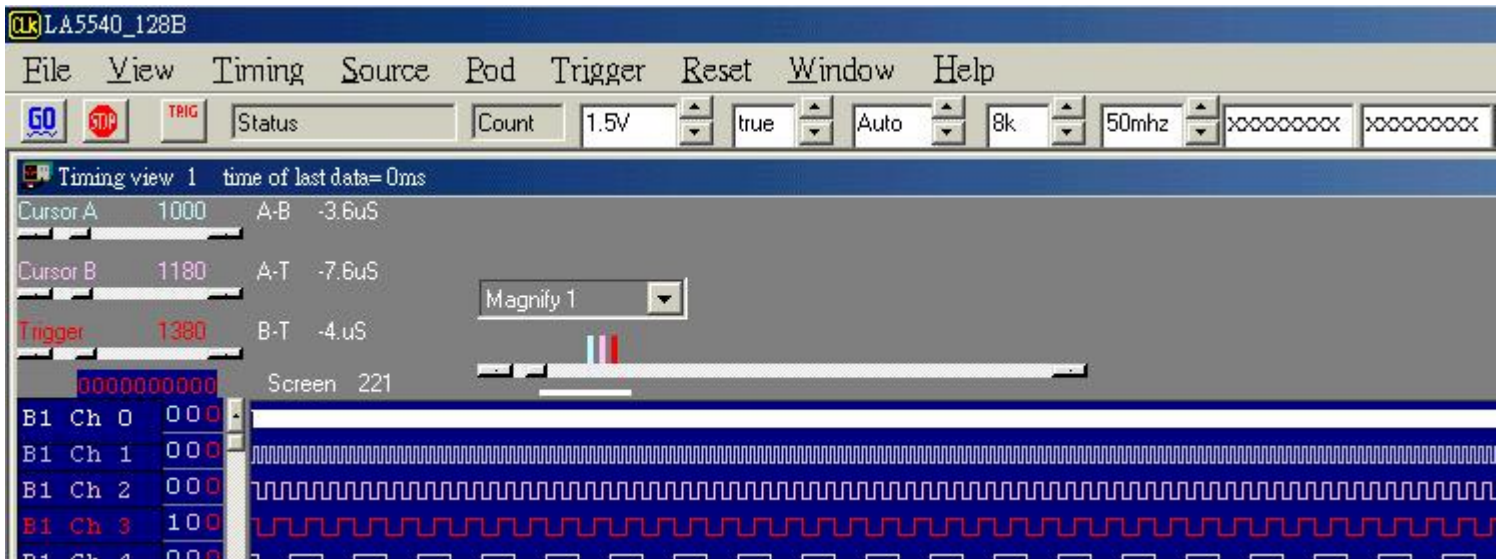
CLk LA5540_128B

File View Timing Source Pod Trigger Reset Window Help

GO STOP TRIG Status Count 1.5V true Auto 8k 50mhz XXXXXXXX XXXXXXXX

Timing view 1 time of last data= 0ms

Cursor A 1000 A-B -3.6uS

Cursor B 1180 A-T -7.6uS

Trigger 1380 B-T -4.uS

Magnify 1

0000000000 Screen 221

B1 Ch 0 000

B1 Ch 1 000

B1 Ch 2 000

B1 Ch 3 100

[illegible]